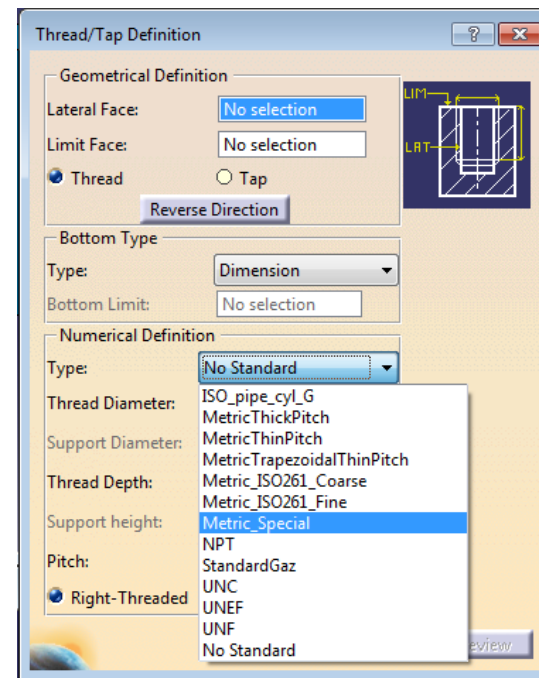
Thread/Tap Definition

?

Geometrical Definition

Lateral Face: No selection

Limit Face: No selection

Thread Tap

Reverse Direction

LIM

LAT

Bottom Type

Type: Dimension

Bottom Limit: No selection

Numerical Definition

Type: No Standard

Thread Diameter:

Support Diameter:

Thread Depth:

Support height:

Pitch:

Right-Threaded

ISO_pipe_cyl_G
MetricThickPitch
MetricThinPitch
MetricTrapezoidalThinPitch
Metric_ISO261_Coarse
Metric_ISO261_Fine
Metric_Special
NPT
StandardGaz
UNC
UNEF
UNF
No Standard

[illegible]eview